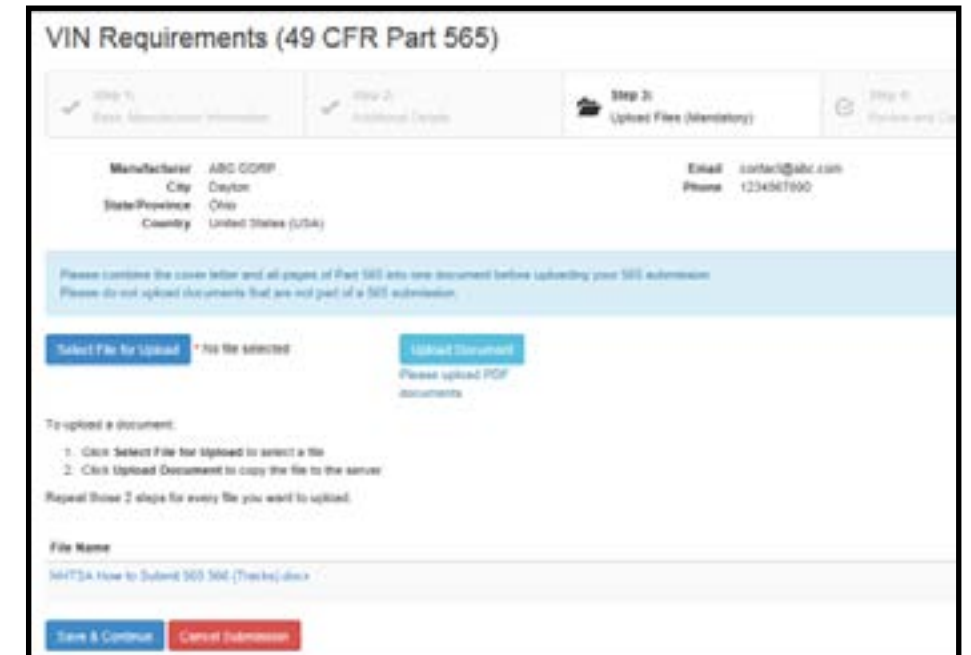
VIN Requirements (49 CFR Part 565)

Step 1: Basic Manufacturer Information

Step 2: Additional Details

Step 3: Upload Files (Mandatory)

Step 4: Review and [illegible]

Manufacturer ABC CORP
City Dayton
State/Province Ohio
Country United States (USA)

Email contact@abc.com
Phone 1234567890

Please combine the cover letter and all pages of Part 565 into one document before uploading your 565 submission.
Please do not upload documents that are not part of a 565 submission.

Select File for Upload * No file selected

Upload Document
Please upload PDF documents

To upload a document:
1. Click Select File for Upload to select a file
2. Click Upload Document to copy the file to the server
Repeat those 2 steps for every file you want to upload.

File Name
NHTSA How to Submit 565 566 (Tracks).docx

Save & Continue
Cancel Submission